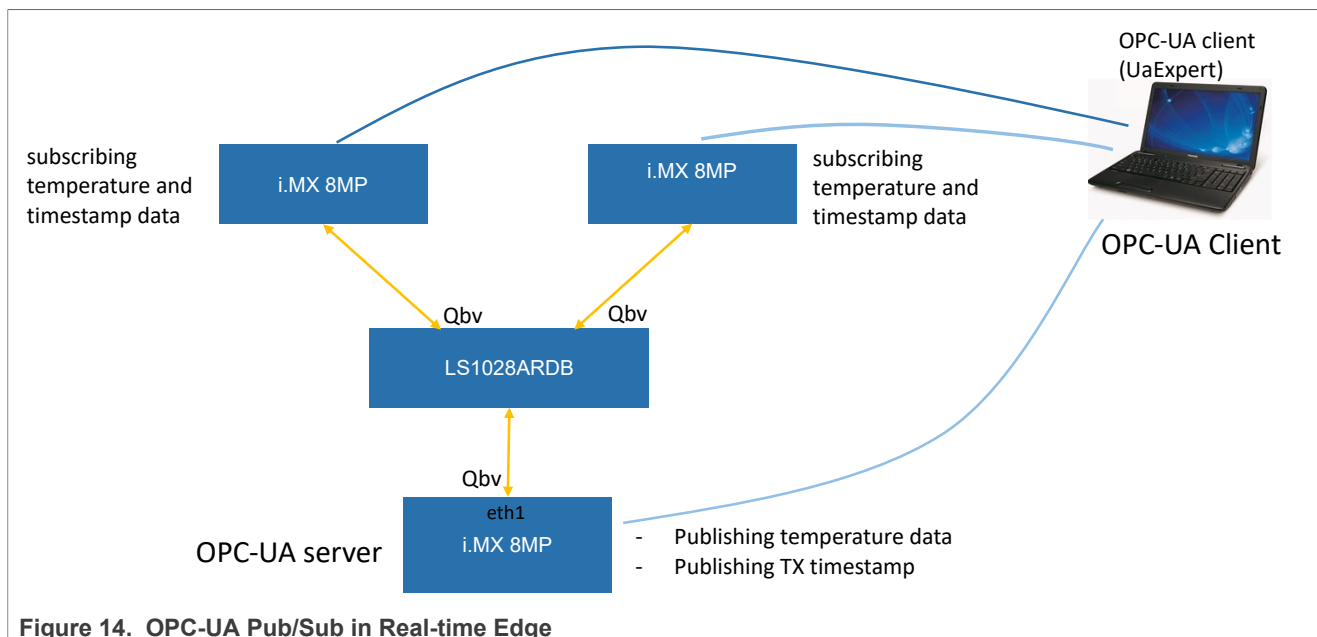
OPC-UA client
(UaExpert)

subscribing temperature and timestamp data

i.MX 8MP

i.MX 8MP

subscribing temperature and timestamp data

OPC-UA Client

Qbv

Qbv

LS1028ARDB

Qbv

eth1

OPC-UA server

i.MX 8MP

- Publishing temperature data
- Publishing TX timestamp

Figure 14. OPC-UA Pub/Sub in Real-time Edge